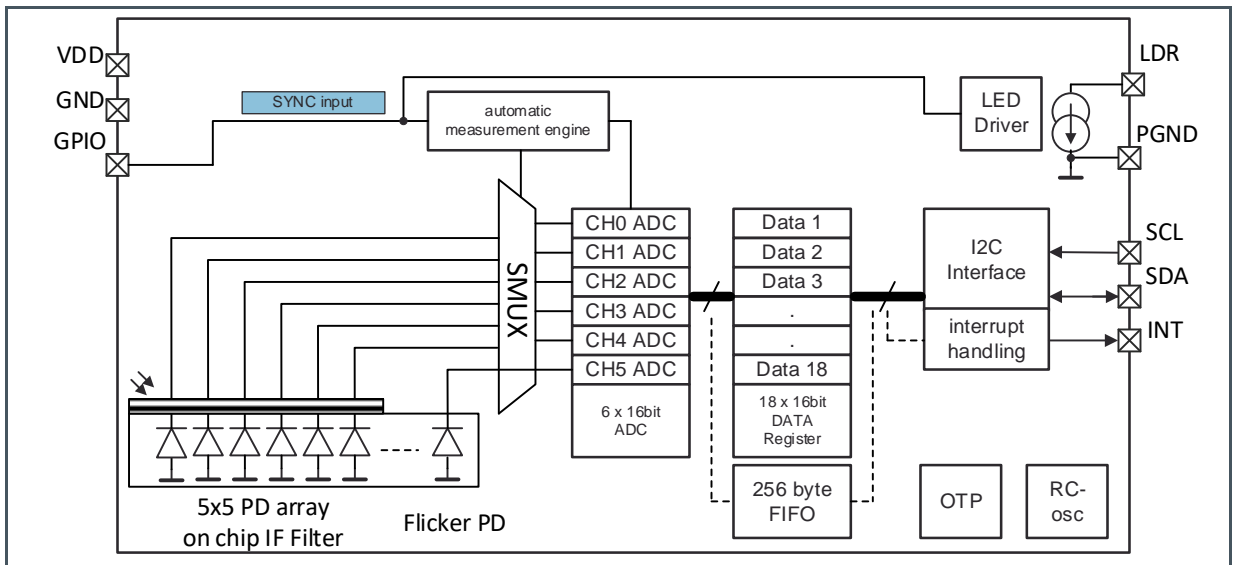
VDD
GND
GPIO
SYNC input
automatic measurement engine
LED Driver
LDR
PGND
SMUX
CH0 ADC
CH1 ADC
CH2 ADC
CH3 ADC
CH4 ADC
CH5 ADC
6 x 16bit ADC
Data 1
Data 2
Data 3
.
.
Data 18
18 x 16bit DATA Register
I2C Interface
interrupt handling
SCL
SDA
INT
5x5 PD array on chip IF Filter
Flicker PD
256 byte FIFO
OTP
RC-osc